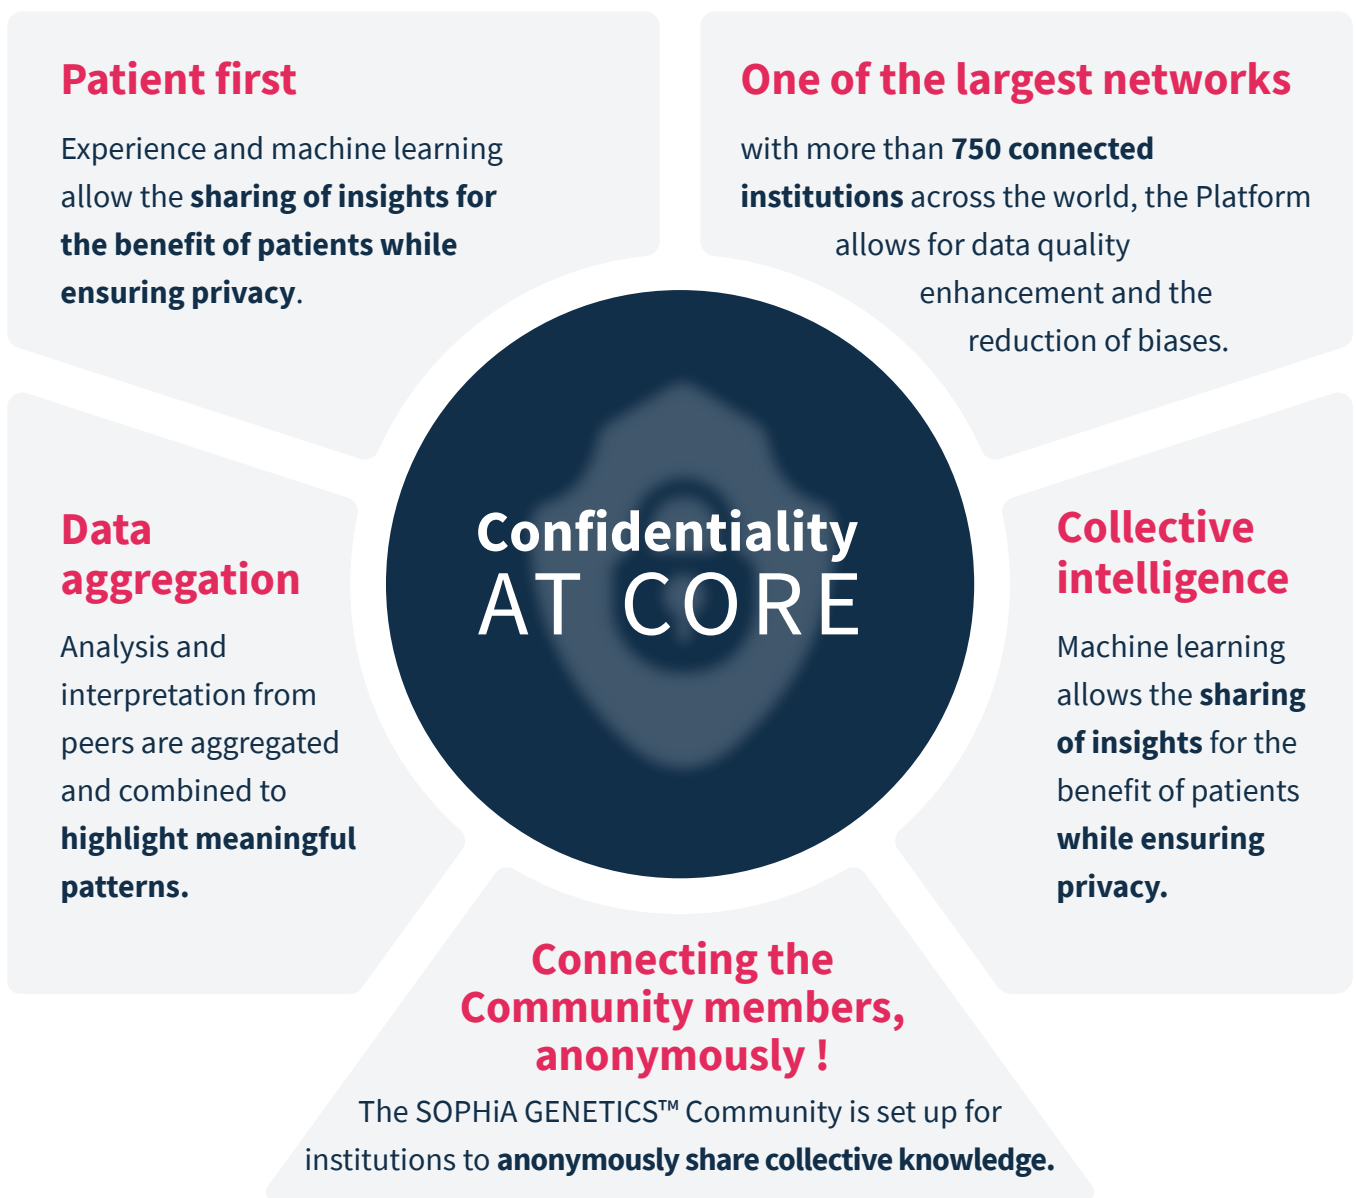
Patient first

Experience and machine learning allow the sharing of insights for the benefit of patients while ensuring privacy.

One of the largest networks

with more than 750 connected institutions across the world, the Platform allows for data quality enhancement and the reduction of biases.

Data aggregation

Analysis and interpretation from peers are aggregated and combined to highlight meaningful patterns.

Confidentiality AT CORE

Collective intelligence

Machine learning allows the sharing of insights for the benefit of patients while ensuring privacy.

Connecting the Community members, anonymously !

The SOPHiA GENETICS™ Community is set up for institutions to anonymously share collective knowledge.